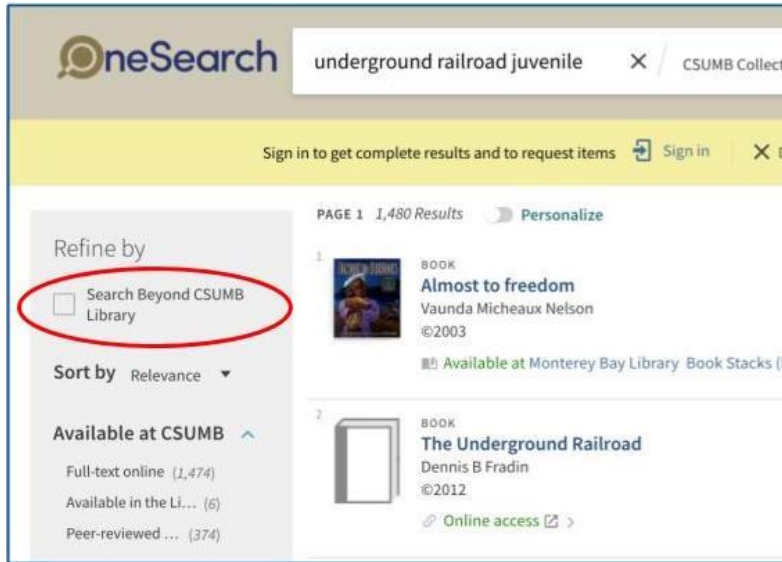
OneSearch

underground railroad juvenile ×

CSUMB Collect

Sign in to get complete results and to request items

Sign in

×

PAGE 1 1,480 Results

Personalize

Refine by

Search Beyond CSUMB Library

Sort by Relevance

Available at CSUMB

Full-text online (1,474)

Available in the Li... (6)

Peer-reviewed ... (374)

1

BOOK

Almost to freedom

Vaunda Micheaux Nelson

©2003

Available at Monterey Bay Library Book Stacks

2

BOOK

The Underground Railroad

Dennis B Fradin

©2012

Online access